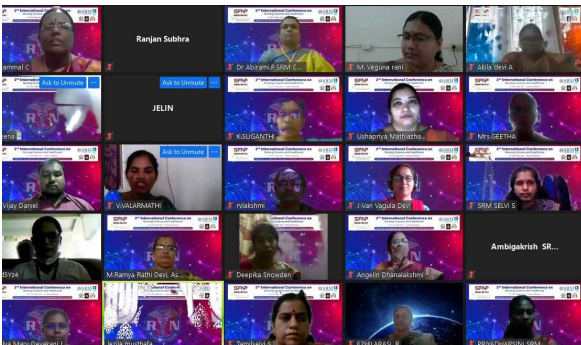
ammal C

Ranjan Subhra

Dr Abirami P SRM C...

M. Veguna rani

Akila devi A

Ask to Unmute

reena

JELIN

Ask to Unmute

K.SUGANTHI

Ushapriya Mathiazha...

Mrs.GEETHA

Vijay Daniel

Ask to Unmute

V.VALARMATHI

rvlakshmi

J Van Vagula Devi

SRM SELVI S

dsYz4

M.Ramya Rathi Devi. As...

Deepika Snowden

Angelin Dhanalakshmi

Ambigakrish SR...

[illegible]

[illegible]

Tamilselvi S

EZHILARASI R

PRIYADHARSINI SRM